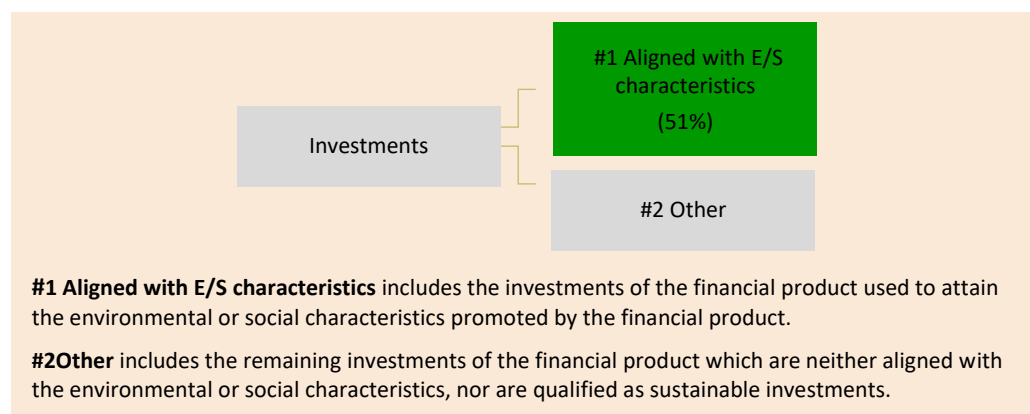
Investments

#1 Aligned with E/S characteristics

(51%)

#2 Other

**#1 Aligned with E/S characteristics** includes the investments of the financial product used to attain the environmental or social characteristics promoted by the financial product.

**#2Other** includes the remaining investments of the financial product which are neither aligned with the environmental or social characteristics, nor are qualified as sustainable investments.